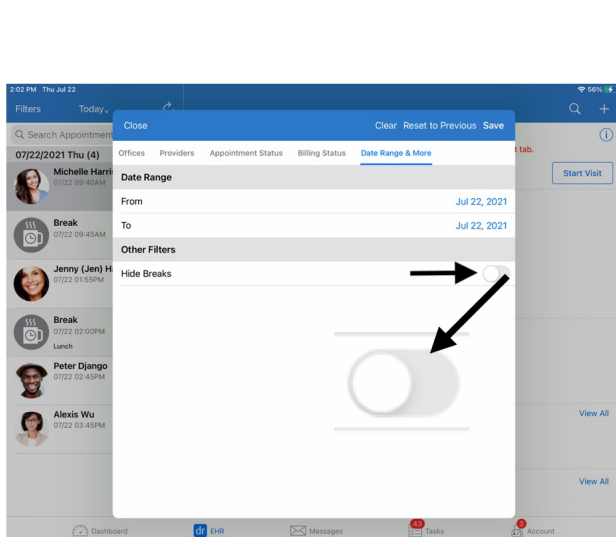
2:02 PM Thu Jul 22

56%

Filters Today

Q Search Appointment

07/22/2021 Thu (4)

Michelle Harri
07/22 09:40AM

Break
07/22 09:45AM

Jenny (Jen) H
07/22 01:55PM

Break
07/22 02:00PM
Lunch

Peter Django
07/22 02:45PM

Alexis Wu
07/22 03:45PM

Close

Clear Reset to Previous Save

Offices Providers Appointment Status Billing Status Date Range & More

Date Range

From Jul 22, 2021

To Jul 22, 2021

Other Filters

Hide Breaks

t tab.

Start Visit

View All

View All

Dashboard

dr EHR

Messages

43 Tasks

3 Account